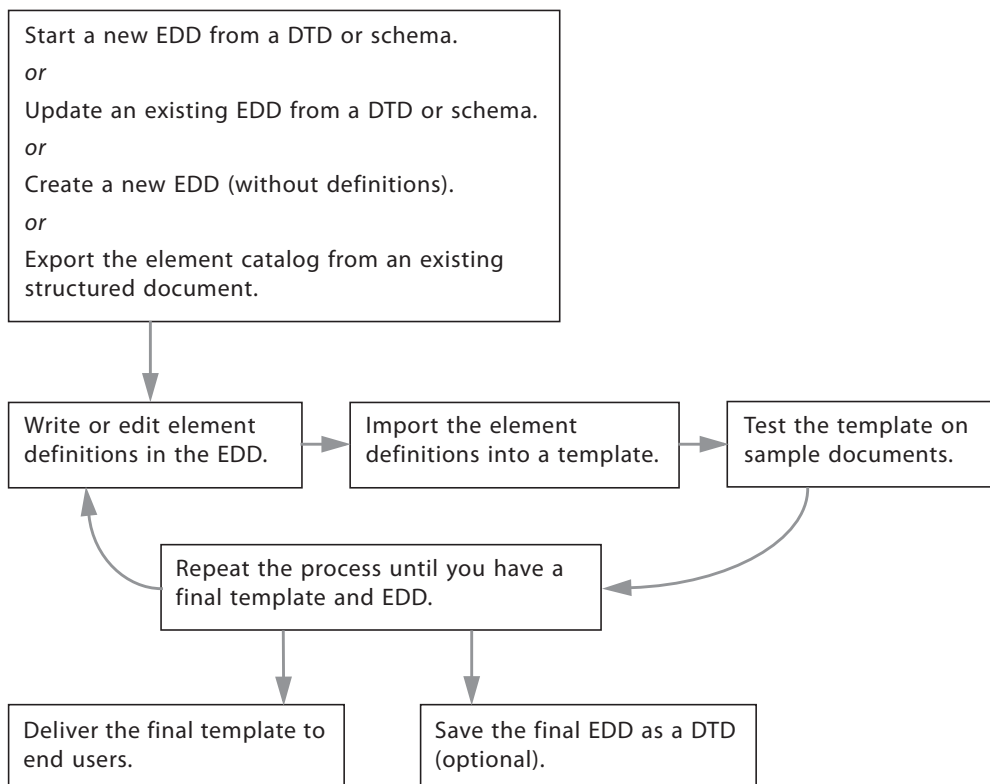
Start a new EDD from a DTD or schema.

*or*

Update an existing EDD from a DTD or schema.

*or*

Create a new EDD (without definitions).

*or*

Export the element catalog from an existing structured document.

Write or edit element definitions in the EDD.

Import the element definitions into a template.

Test the template on sample documents.

Repeat the process until you have a final template and EDD.

Deliver the final template to end users.

Save the final EDD as a DTD (optional).